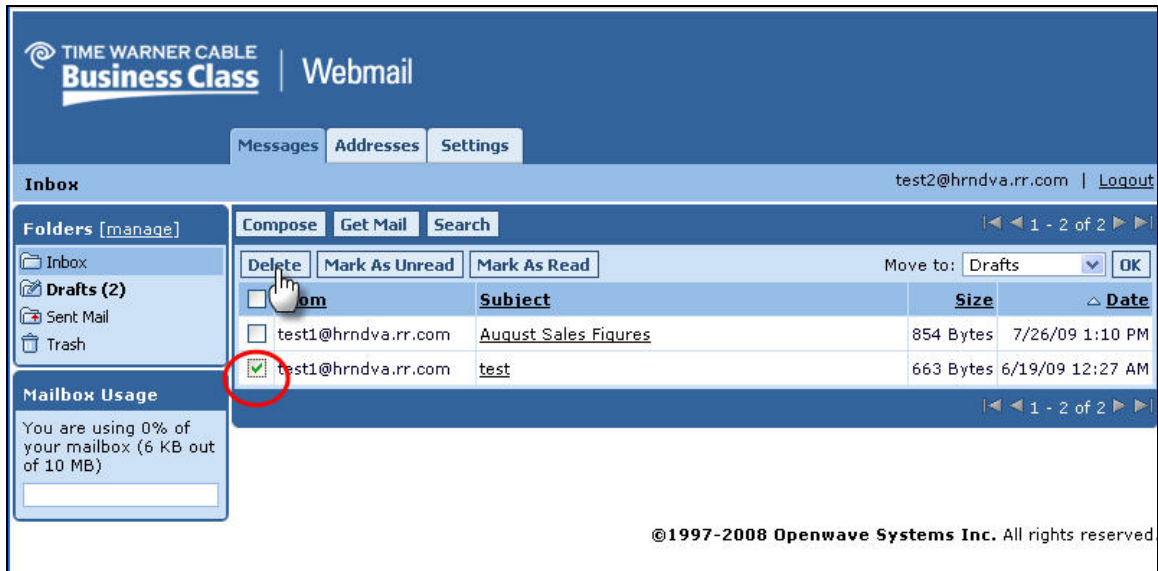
TIME WARNER CABLE
Business Class | Webmail

Messages | Addresses | Settings

Inbox

test2@hrndva.rr.com | Logout

Folders [manage]

Inbox
Drafts (2)
Sent Mail
Trash

Mailbox Usage

You are using 0% of your mailbox (6 KB out of 10 MB)

Compose | Get Mail | Search

1 - 2 of 2

Delete | Mark As Unread | Mark As Read

Move to: Drafts OK

| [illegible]om | Subject | Size | Date |
|---|---|---|---|
| test1@hrndva.rr.com | August Sales Figures | 854 Bytes | 7/26/09 1:10 PM |
| test1@hrndva.rr.com | test | 663 Bytes | 6/19/09 12:27 AM |

1 - 2 of 2

©1997-2008 Openwave Systems Inc. All rights reserved.